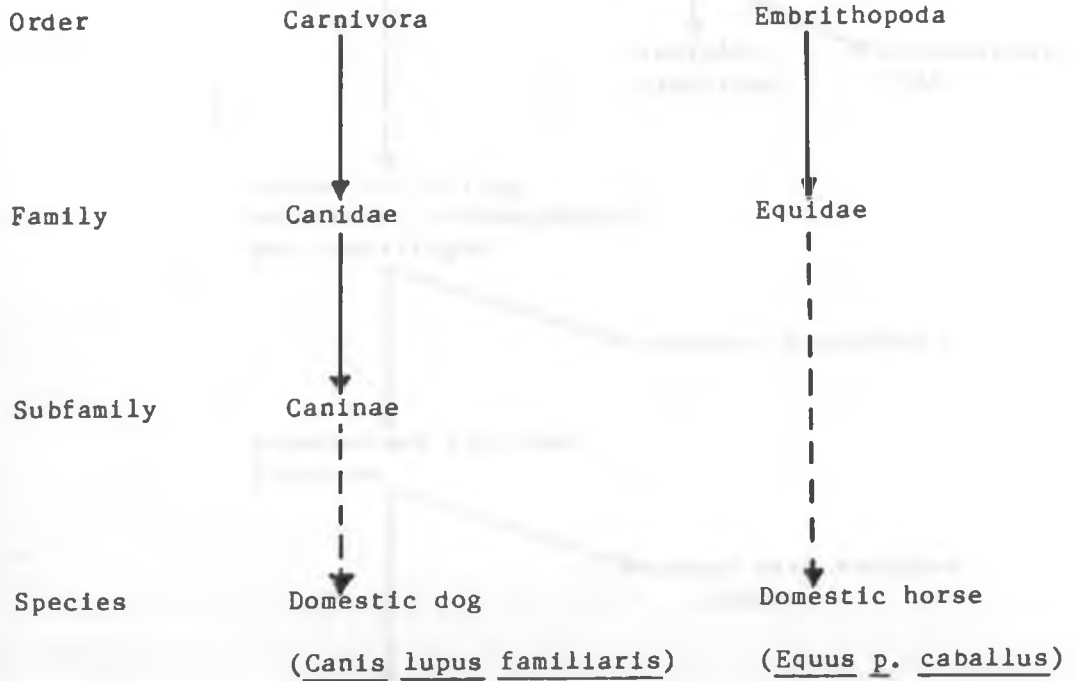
| | | |
|---|---|---|
| Order | Carnivora | Embrithopoda |
| Family | Canidae | Equidae |
| Subfamily | Caninae | |
| Species | Domestic dog | Domestic horse |
| | (Canis lupus familiaris) | (Equus p. caballus) |